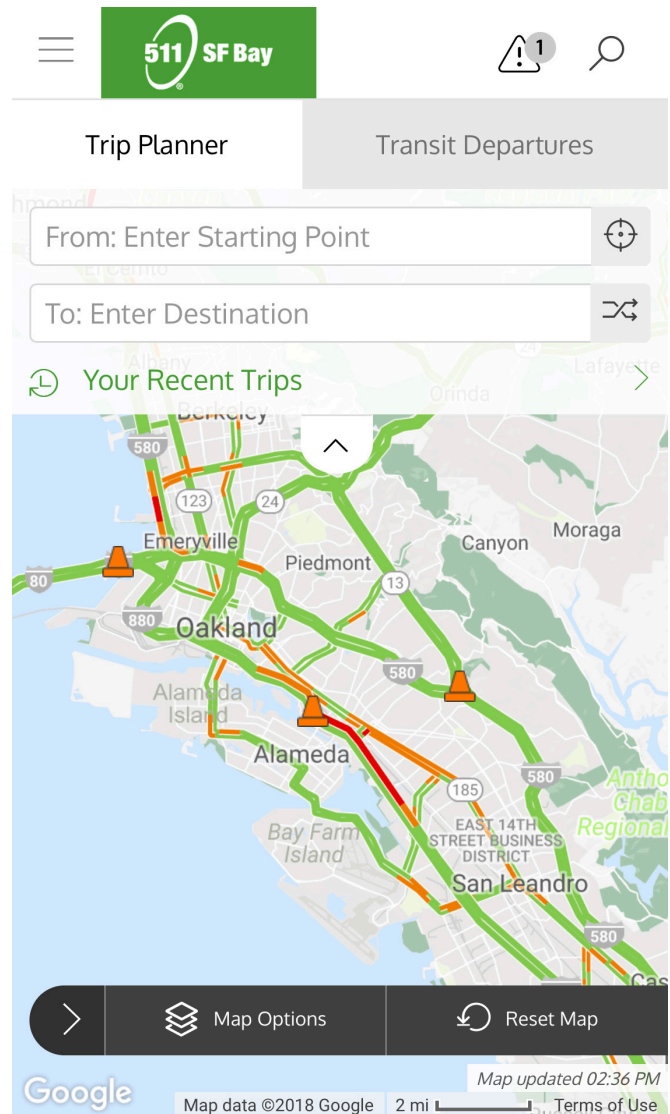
511 SF Bay

1

Trip Planner

Transit Departures

From: Enter Starting Point

To: Enter Destination

Your Recent Trips

Berkeley
580
123
24
Emeryville
Piedmont
Canyon
Moraga
80
13
880
Oakland
580
Alameda Island
Alameda
580
185
Bay Farm Island
EAST 14TH STREET BUSINESS DISTRICT
San Leandro
580

Map Options

Reset Map

Map updated 02:36 PM

Google

Map data ©2018 Google 2 mi

Terms of Use